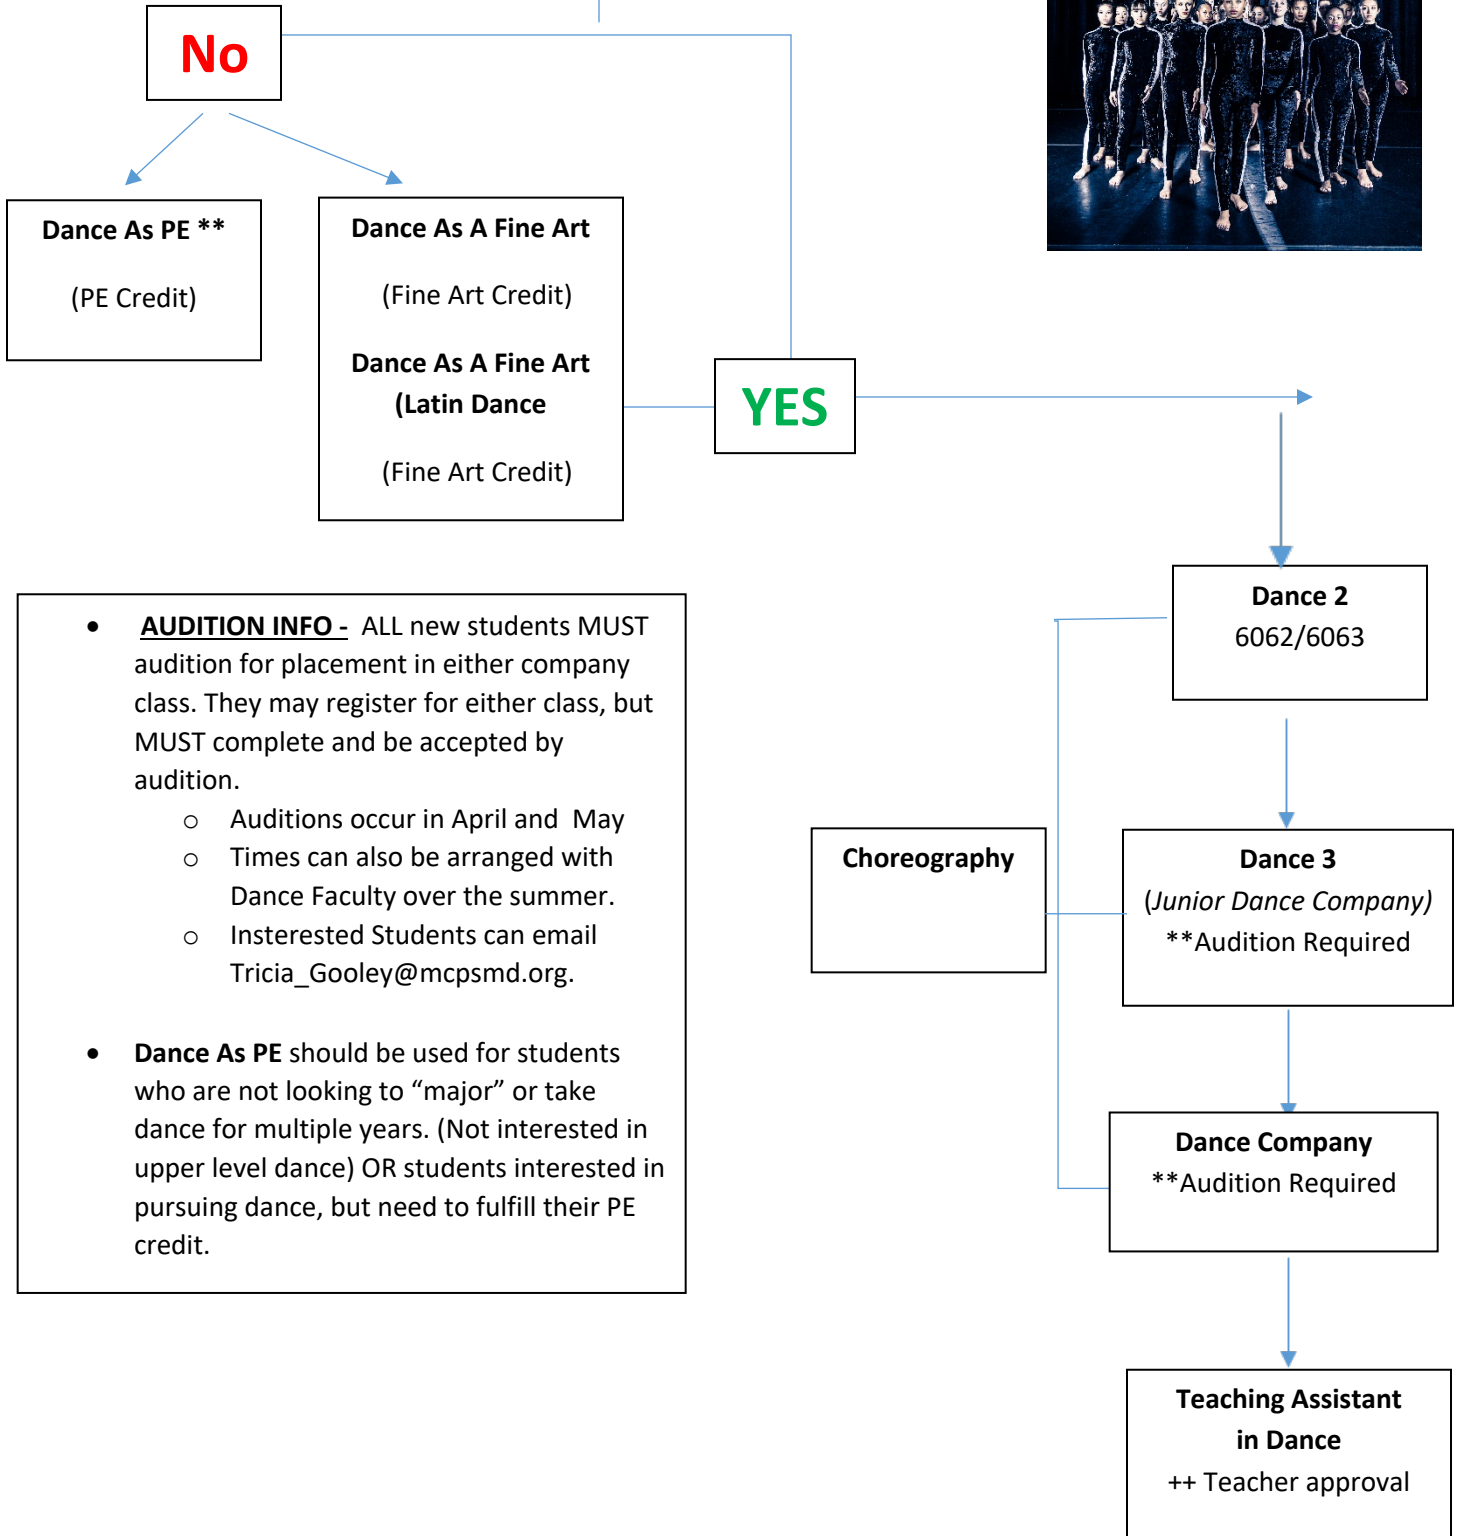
No

Dance As PE **

(PE Credit)

Dance As A Fine Art

(Fine Art Credit)

Dance As A Fine Art (Latin Dance

(Fine Art Credit)

YES

Dance 2
6062/6063

Choreography

Dance 3
(Junior Dance Company)
**Audition Required

Dance Company
**Audition Required

Teaching Assistant in Dance
++ Teacher approval

- AUDITION INFO - ALL new students MUST audition for placement in either company class. They may register for either class, but MUST complete and be accepted by audition.
  - Auditions occur in April and May
  - Times can also be arranged with Dance Faculty over the summer.
  - Insterested Students can email Tricia_Gooley@mcpsmd.org.

- Dance As PE should be used for students who are not looking to “major” or take dance for multiple years. (Not interested in upper level dance) OR students interested in pursuing dance, but need to fulfill their PE credit.